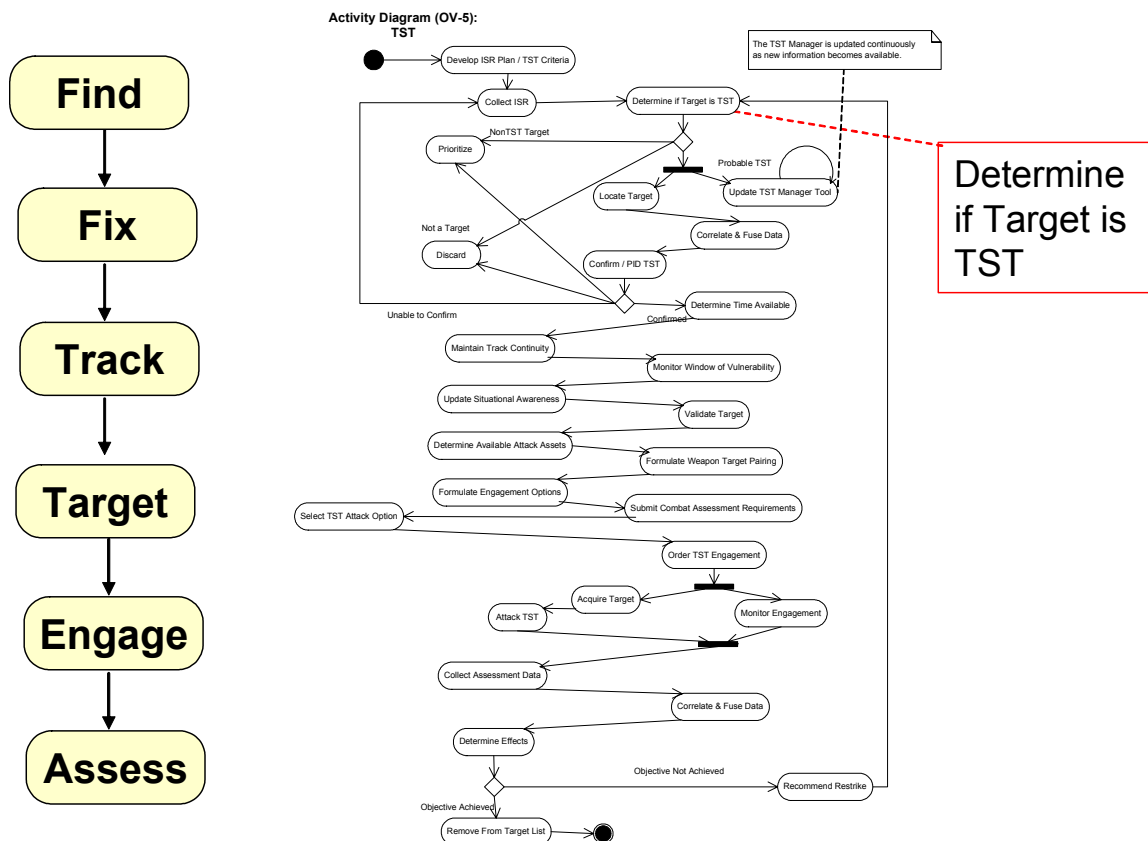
Find

Fix

Track

Target

Engage

Assess

Activity Diagram (OV-5): TST

Develop ISR Plan / TST Criteria

The TST Manager is updated continuously as new information becomes available.

Collect ISR

Determine if Target is TST

NonTST Target

Prioritize

Probable TST

Locate Target

Update TST Manager Tool

Determine if Target is TST

Not a Target

Correlate & Fuse Data

Discard

Confirm / PID TST

Determine Time Available

Unable to Confirm

Confirmed

Maintain Track Continuity

Monitor Window of Vulnerability

Update Situational Awareness

Validate Target

Determine Available Attack Assets

Formulate Weapon Target Pairing

Formulate Engagement Options

Submit Combat Assessment Requirements

Select TST Attack Option

Order TST Engagement

Acquire Target

Attack TST

Monitor Engagement

Collect Assessment Data

Correlate & Fuse Data

Determine Effects

Objective Not Achieved

Recommend Restrike

Objective Achieved

Remove From Target List